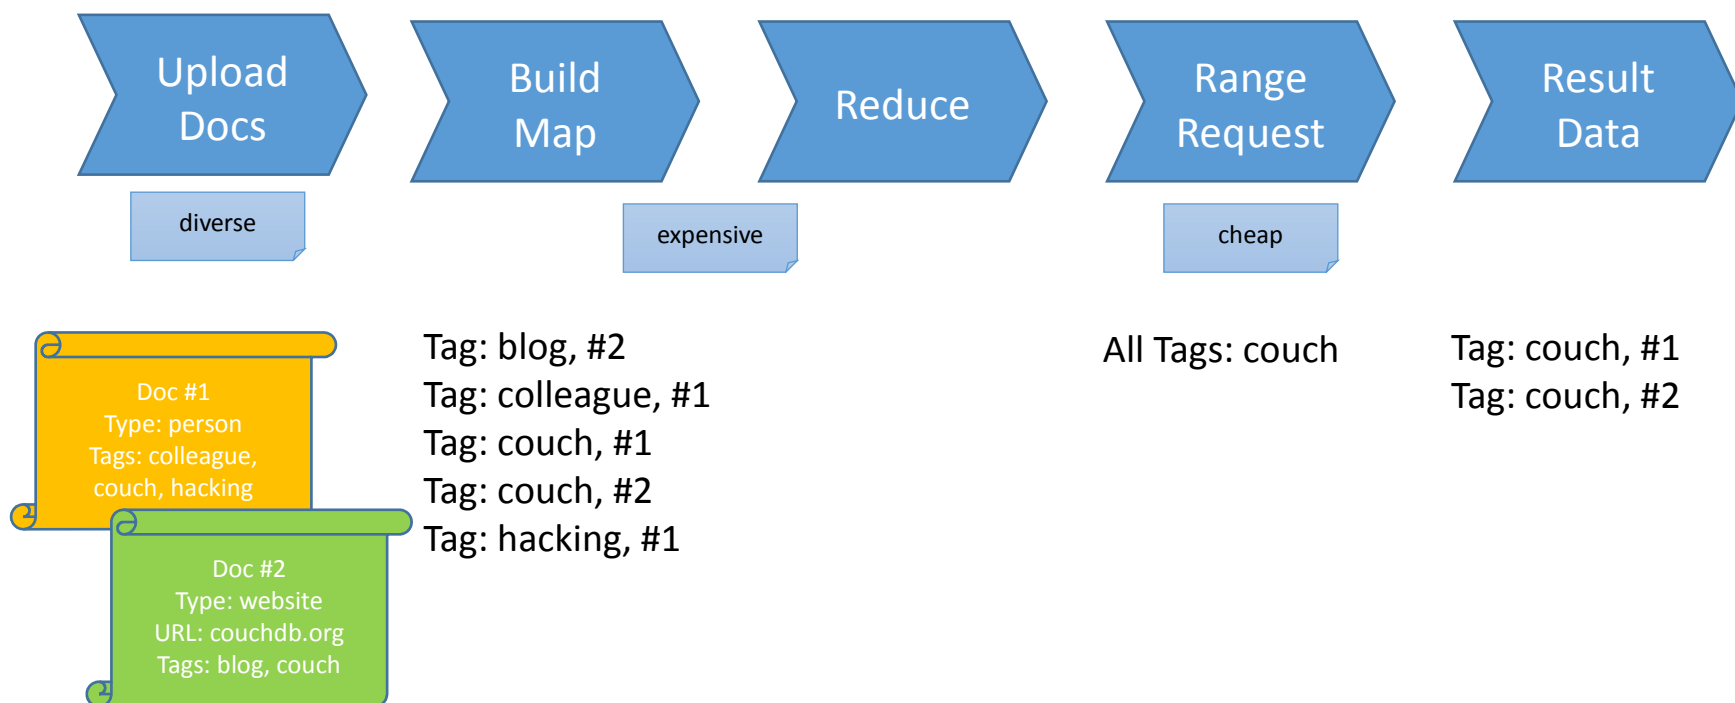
Upload Docs

Build Map

Reduce

Range Request

Result Data

diverse

expensive

cheap

Doc #1
Type: person
Tags: colleague, couch, hacking

Doc #2
Type: website
URL: couchdb.org
Tags: blog, couch

Tag: blog, #2
Tag: colleague, #1
Tag: couch, #1
Tag: couch, #2
Tag: hacking, #1

All Tags: couch

Tag: couch, #1
Tag: couch, #2